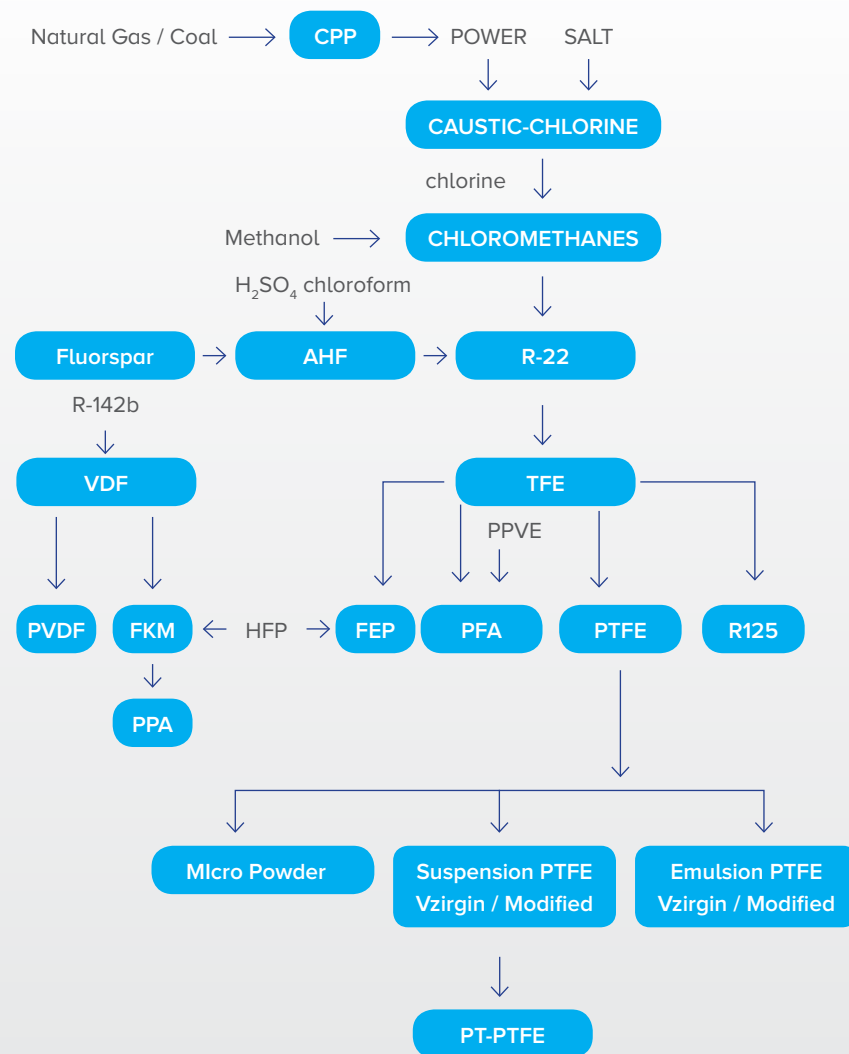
Natural Gas / Coal CPP POWER SALT

CAUSTIC-CHLORINE

chlorine

Methanol CHLOROMETHANES

$H_2SO_4$ chloroform

Fluorspar AHF R-22

R-142b

VDF TFE

PPVE

PVDF FKM HFP FEP PFA PTFE R125

PPA

MIcro Powder

Suspension PTFE Vzirgin / Modified

Emulsion PTFE Vzirgin / Modified

PT-PTFE